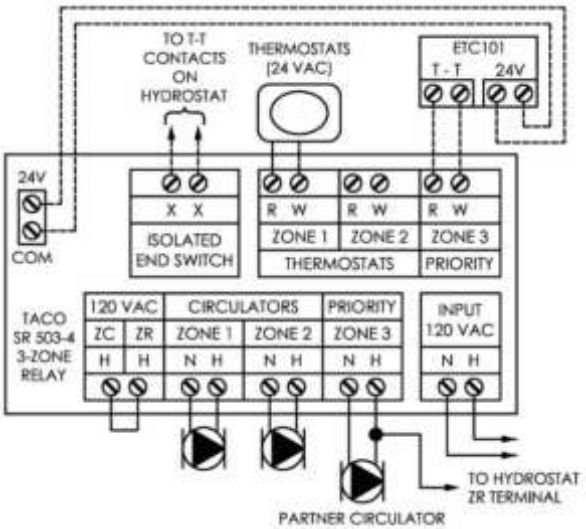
TO T-T CONTACTS ON HYDROSTAT

THERMOSTATS (24 VAC)

ETC101

T - T

24V

24V

COM

X X

ISOLATED END SWITCH

R W

ZONE 1

R W

ZONE 2

R W

ZONE 3

THERMOSTATS

PRIORITY

TACO SR 503-4 3-ZONE RELAY

120 VAC

ZC ZR

H H

CIRCULATORS

ZONE 1

N H

ZONE 2

N H

PRIORITY

ZONE 3

N H

INPUT 120 VAC

N H

TO HYDROSTAT ZR TERMINAL

PARTNER CIRCULATOR